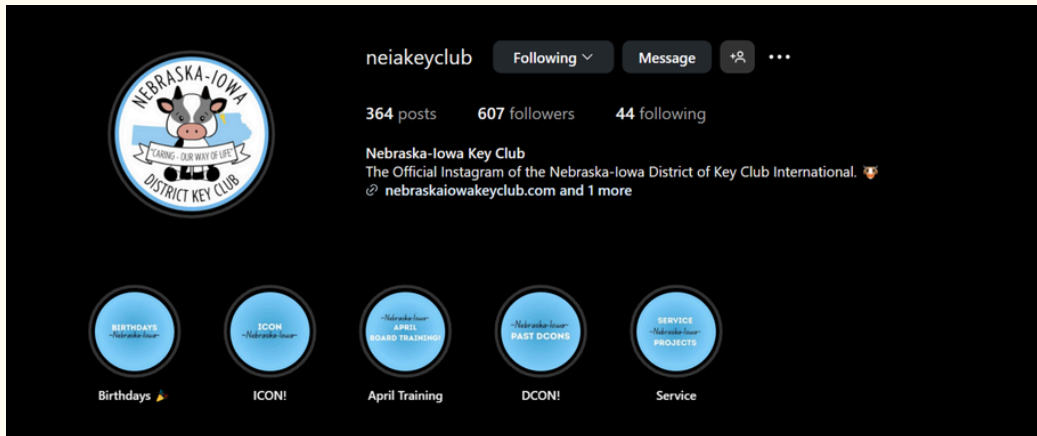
NEBRASKA-IOWA
"CARING - OUR WAY OF LIFE"
DISTRICT KEY CLUB

neiakeyclub Following Message

364 posts 607 followers 44 following

Nebraska-Iowa Key Club
The Official Instagram of the Nebraska-Iowa District of Key Club International. 🐮
nebraskaiowakeyclub.com and 1 more

BIRTHDAYS ~Nebraska-Iowa~
Birthdays 🎉

ICON ~Nebraska-Iowa~
ICON!

~Nebraska-Iowa~ APRIL BOARD TRAINING!
April Training

~Nebraska-Iowa~ PAST DCONS
DCON!

SERVICE ~Nebraska-Iowa~ PROJECTS
Service